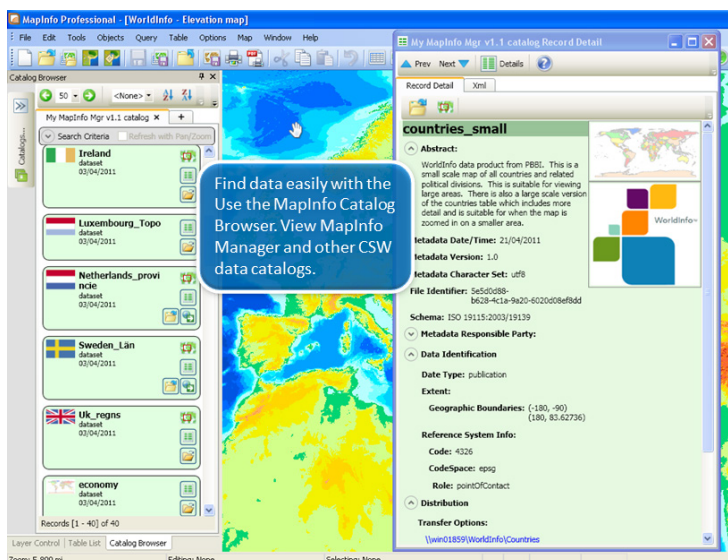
MapInfo Professional - [WorldInfo - Elevation map]

File Edit Tools Objects Query Table Options Map Window Help

Catalog Browser

50 <None>

My MapInfo Mgr v1.1 catalog

Search Criteria Refresh with Pan/Zoom

Catalogs...

Ireland
dataset
03/04/2011

Luxembourg_Topo
dataset
03/04/2011

Netherlands_provincie
dataset
03/04/2011

Sweden_Län
dataset
03/04/2011

Uk_regns
dataset
03/04/2011

economy
dataset
03/04/2011

Records [1 - 40] of 40

Layer Control Table List Catalog Browser

Zoom: 5,990 mi Editing: None Selecting: None

Find data easily with the Use the MapInfo Catalog Browser. View MapInfo Manager and other CSW data catalogs.

My MapInfo Mgr v1.1 catalog Record Detail

Prev Next Details

Record Detail Xml

countries_small

Abstract:

WorldInfo data product from PBBI. This is a small scale map of all countries and related political divisions. This is suitable for viewing large areas. There is also a large scale version of the countries table which includes more detail and is suitable for when the map is zoomed in on a smaller area.

WorldInfo

Metadata Date/Time: 21/04/2011

Metadata Version: 1.0

Metadata Character Set: utf8

File Identifier: 5e5d0d88-b628-4c1a-9a20-6020d08ef8dd

Schema: ISO 19115:2003/19139

Metadata Responsible Party:

Data Identification

Data Type: publication

Extent:

Geographic Boundaries: (-180, -90) (180, 83.62736)

Reference System Info:

Code: 4326

CodeSpace: epsg

Role: pointOfContact

Distribution

Transfer Options:

\\win01859\WorldInfo\Countries